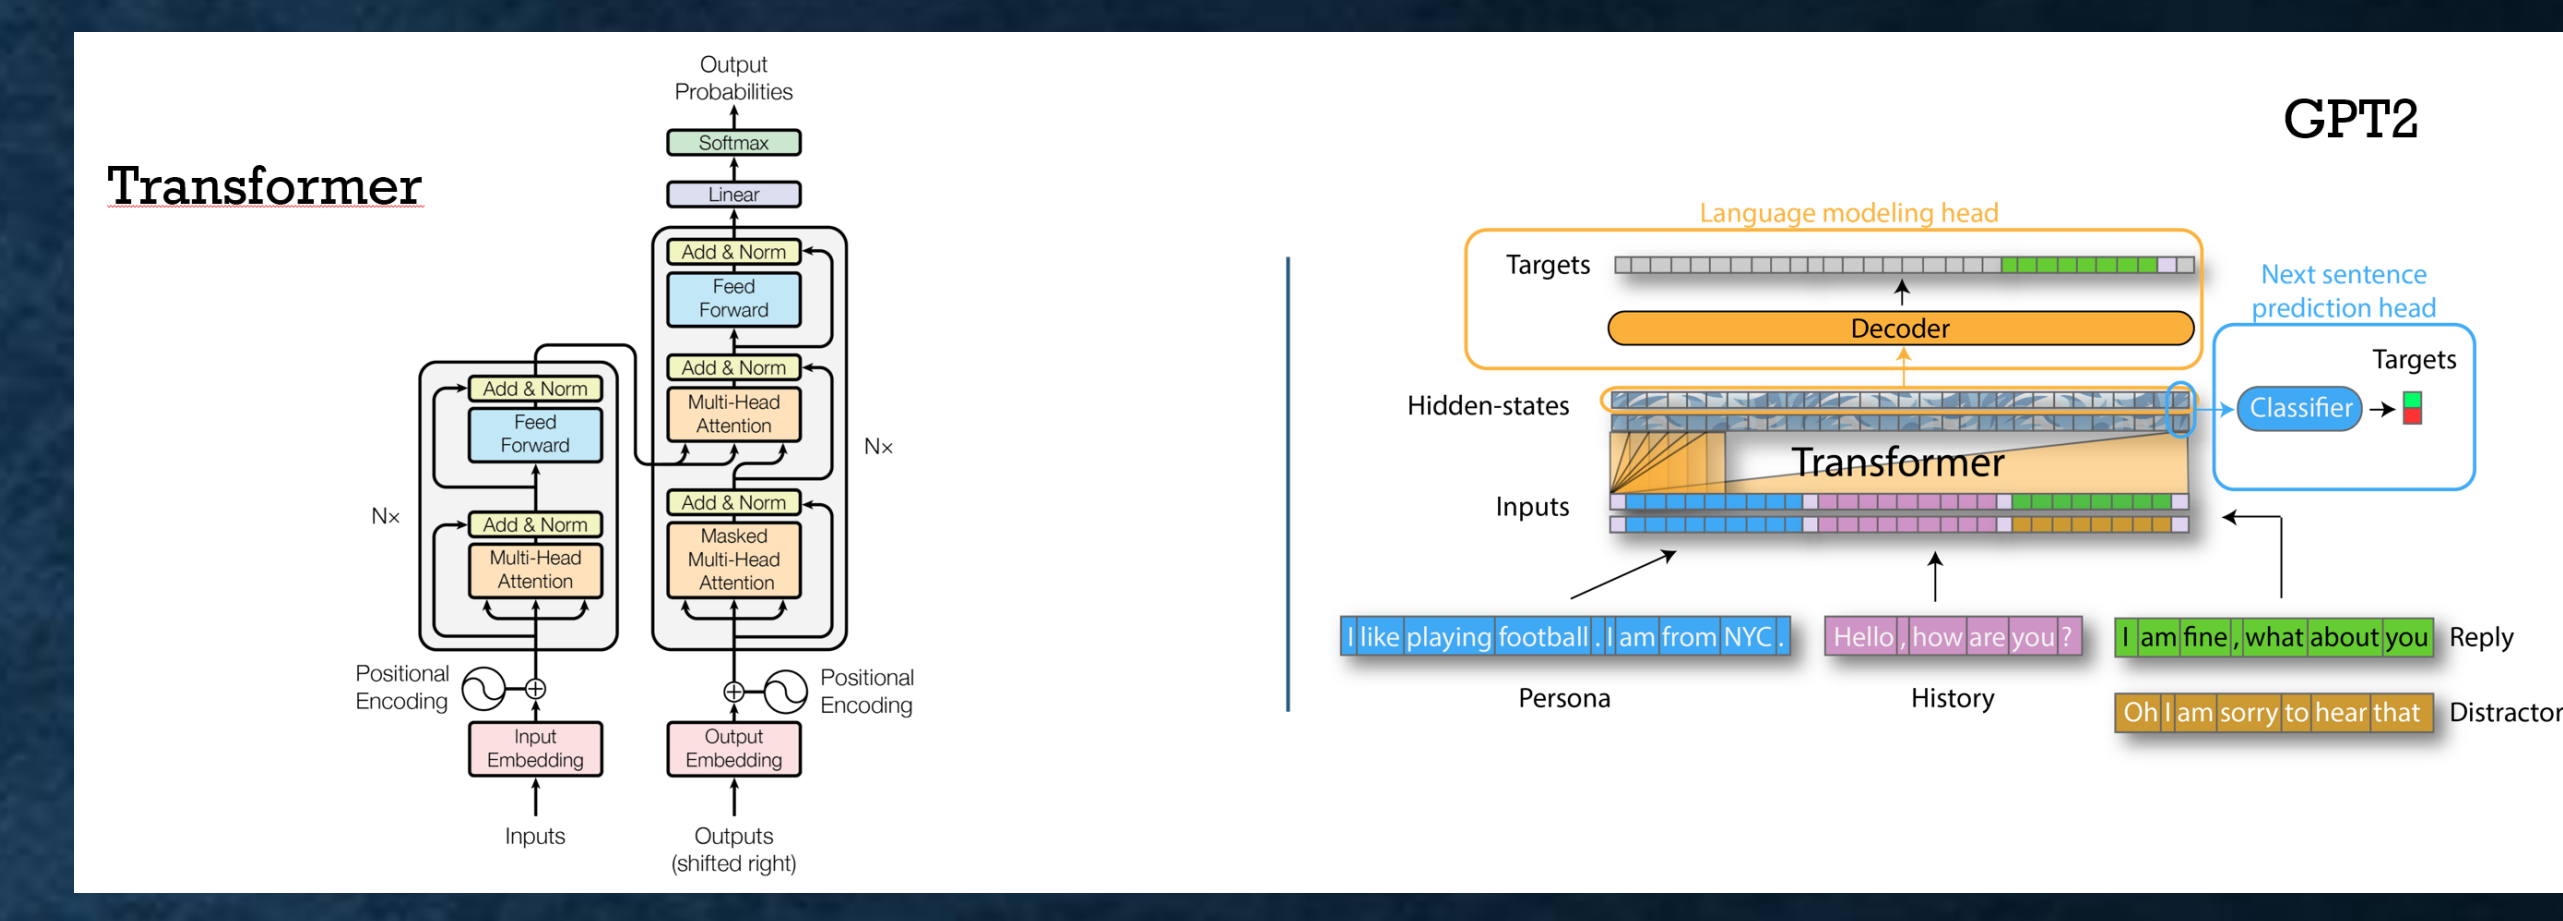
Transformer

Output Probabilities

Softmax

Linear

Add & Norm

Feed Forward

Add & Norm

Multi-Head Attention

Add & Norm

Masked Multi-Head Attention

Nx

Add & Norm

Feed Forward

Add & Norm

Multi-Head Attention

Nx

Positional Encoding

Positional Encoding

Input Embedding

Output Embedding

Inputs

Outputs (shifted right)

GPT2

Language modeling head

Targets

Decoder

Next sentence prediction head

Targets

Hidden-states

Classifier

Transformer

Inputs

I like playing football . I am from NYC .

Hello , how are you ?

I am fine , what about you

Reply

Persona

History

Oh I am sorry to hear that

Distractor